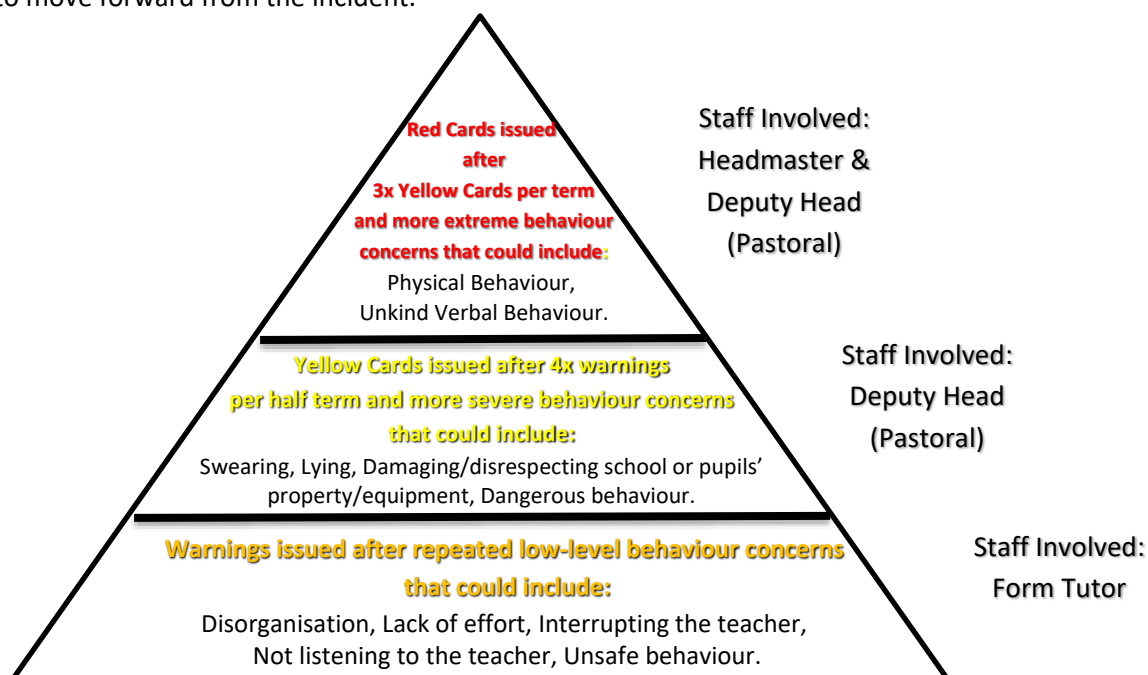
to move forward from the incident.

Red Cards issued after 3x Yellow Cards per term and more extreme behaviour concerns that could include: Physical Behaviour, Unkind Verbal Behaviour.

Staff Involved: Headmaster & Deputy Head (Pastoral)

Yellow Cards issued after 4x warnings per half term and more severe behaviour concerns that could include: Swearing, Lying, Damaging/disrespecting school or pupils' property/equipment, Dangerous behaviour.

Staff Involved: Deputy Head (Pastoral)

Warnings issued after repeated low-level behaviour concerns that could include: Disorganisation, Lack of effort, Interrupting the teacher, Not listening to the teacher, Unsafe behaviour.

Staff Involved: Form Tutor